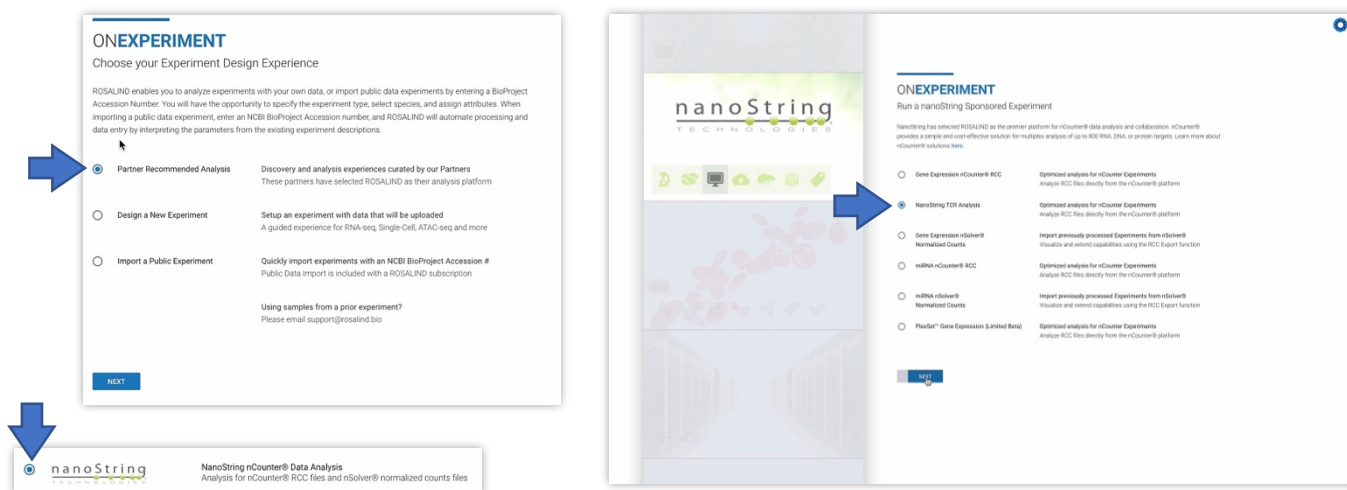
ONEXPERIMENT

Choose your Experiment Design Experience

ROSALIND enables you to analyze experiments with your own data, or import public data experiments by entering a BioProject Accession Number. You will have the opportunity to specify the experiment type, select species, and assign attributes. When importing a public data experiment, enter an NCBI BioProject Accession Number, and ROSALIND will automate processing and data entry by interpreting the parameters from the existing experiment descriptions.

Partner Recommended Analysis | Discovery and analysis experiences curated by our Partners
These partners have selected ROSALIND as their analysis platform

Design a New Experiment | Setup an experiment with data that will be uploaded
A guided experience for RNA-seq, Single-Cell, ATAC-seq and more

Import a Public Experiment | Quickly import experiments with an NCBI BioProject Accession #
Public Data Import is included with a ROSALIND subscription

Using samples from a prior experiment?
Please email support@rosalind.bio

NEXT

nanoString TECHNOLOGIES

NanoString nCounter® Data Analysis
Analysis for nCounter® RCC files and nSolver® normalized counts files

nanoString TECHNOLOGIES

ONEXPERIMENT

Run a nanoString Sponsored Experiment

NanoString has selected ROSALIND as the premier platform for nCounter® data analysis and collaboration. nCounter® provides a simple and cost-effective solution for multiplex analysis of up to 800 RNA, DNA, or protein targets. Learn more about nCounter® solutions here.

Gene Expression nCounter® RCC | Optimized analysis for nCounter Experiments
Analyze RCC files directly from the nCounter® platform

NanoString TCR Analysis | Optimized analysis for nCounter Experiments
Analyze RCC files directly from the nCounter® platform

Gene Expression nSolver® Normalized Counts | Import previously processed Experiments from nSolver®
Visualize and extend capabilities using the RCC Export function

miRNA nCounter® RCC | Optimized analysis for nCounter Experiments
Analyze RCC files directly from the nCounter® platform

miRNA nSolver® Normalized Counts | Import previously processed Experiments from nSolver®
Visualize and extend capabilities using the RCC Export function

PlexSet™ Gene Expression (Limited Beta) | Optimized analysis for nCounter Experiments
Analyze RCC files directly from the nCounter® platform

NEXT